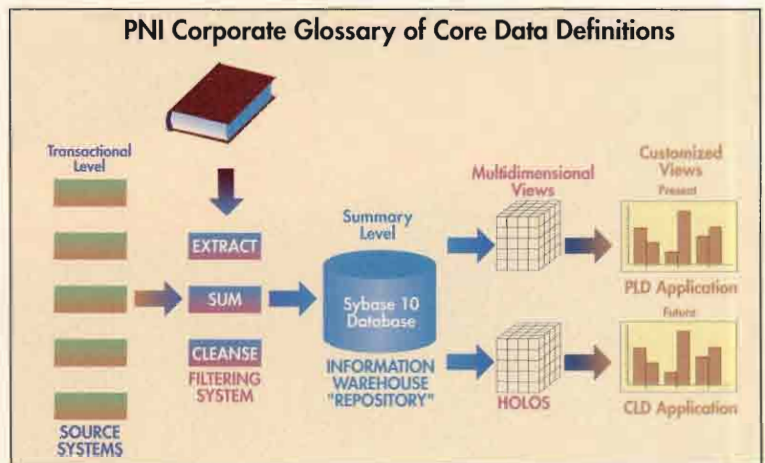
PNI Corporate Glossary of Core Data Definitions

Transactional Level

EXTRACT

SUM

CLEANSE

FILTERING SYSTEM

SOURCE SYSTEMS

Summary Level

Sybase 10 Database

INFORMATION WAREHOUSE "REPOSITORY"

Multidimensional Views

HOLOS

Customized Views

Present

PLD Application

Future

CLD Application